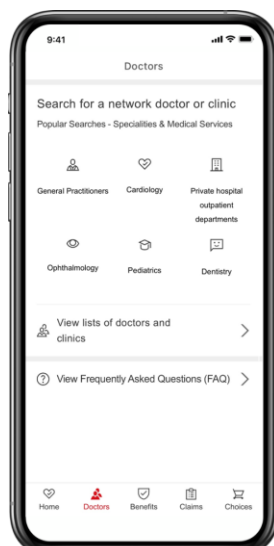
9:41

Doctors

Search for a network doctor or clinic

Popular Searches - Specialities & Medical Services

General Practitioners

Cardiology

Private hospital outpatient departments

Ophthalmology

Pediatrics

Dentistry

View lists of doctors and clinics

View Frequently Asked Questions (FAQ)

Home

Doctors

Benefits

Claims

Choices